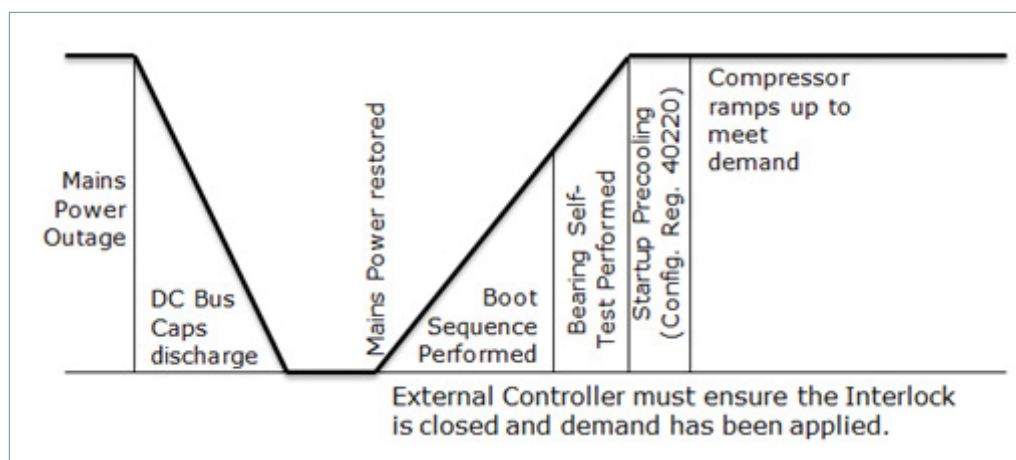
Mains Power Outage

DC Bus Caps discharge

Mains Power restored

Boot Sequence Performed

Bearing Self-Test Performed

Startup Precooling (Config. Reg. 40220)

Compressor ramps up to meet demand

External Controller must ensure the Interlock is closed and demand has been applied.